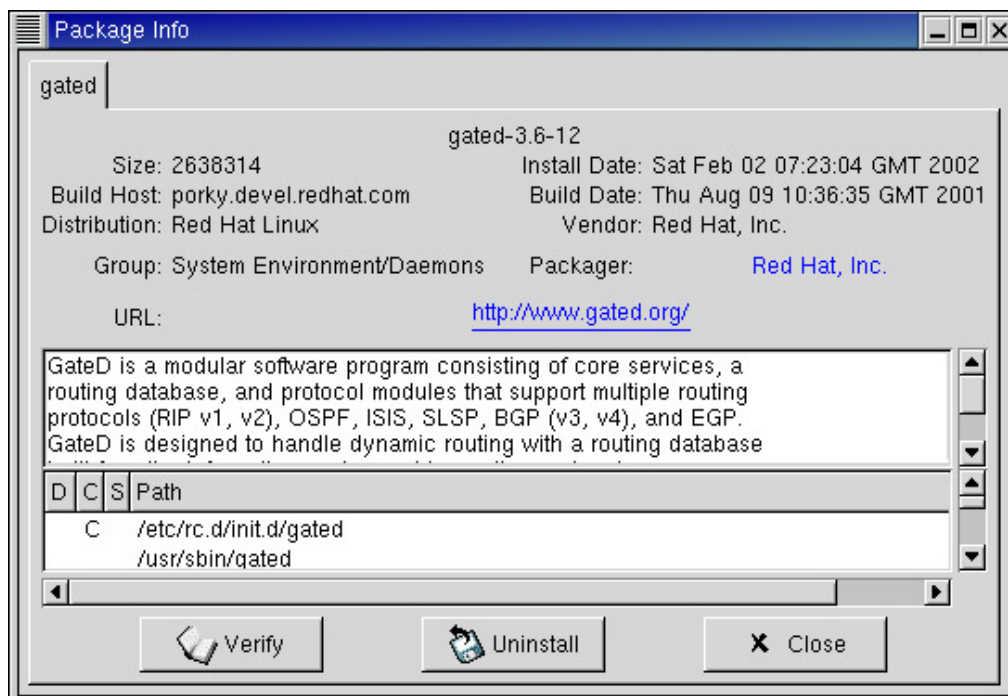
Package Info

gated

gated-3.6-12

Size: 2638314
Build Host: porky.devel.redhat.com
Distribution: Red Hat Linux

Install Date: Sat Feb 02 07:23:04 GMT 2002
Build Date: Thu Aug 09 10:36:35 GMT 2001
Vendor: Red Hat, Inc.

Group: System Environment/Daemons
Packager: Red Hat, Inc.

URL: http://www.gated.org/

GateD is a modular software program consisting of core services, a routing database, and protocol modules that support multiple routing protocols (RIP v1, v2), OSPF, ISIS, SLSP, BGP (v3, v4), and EGP. GateD is designed to handle dynamic routing with a routing database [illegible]

| D | C | S | Path |
|---|---|---|---|
| | C | | /etc/rc.d/init.d/gated |
| | | | /usr/sbin/gated |

Verify
Uninstall
Close